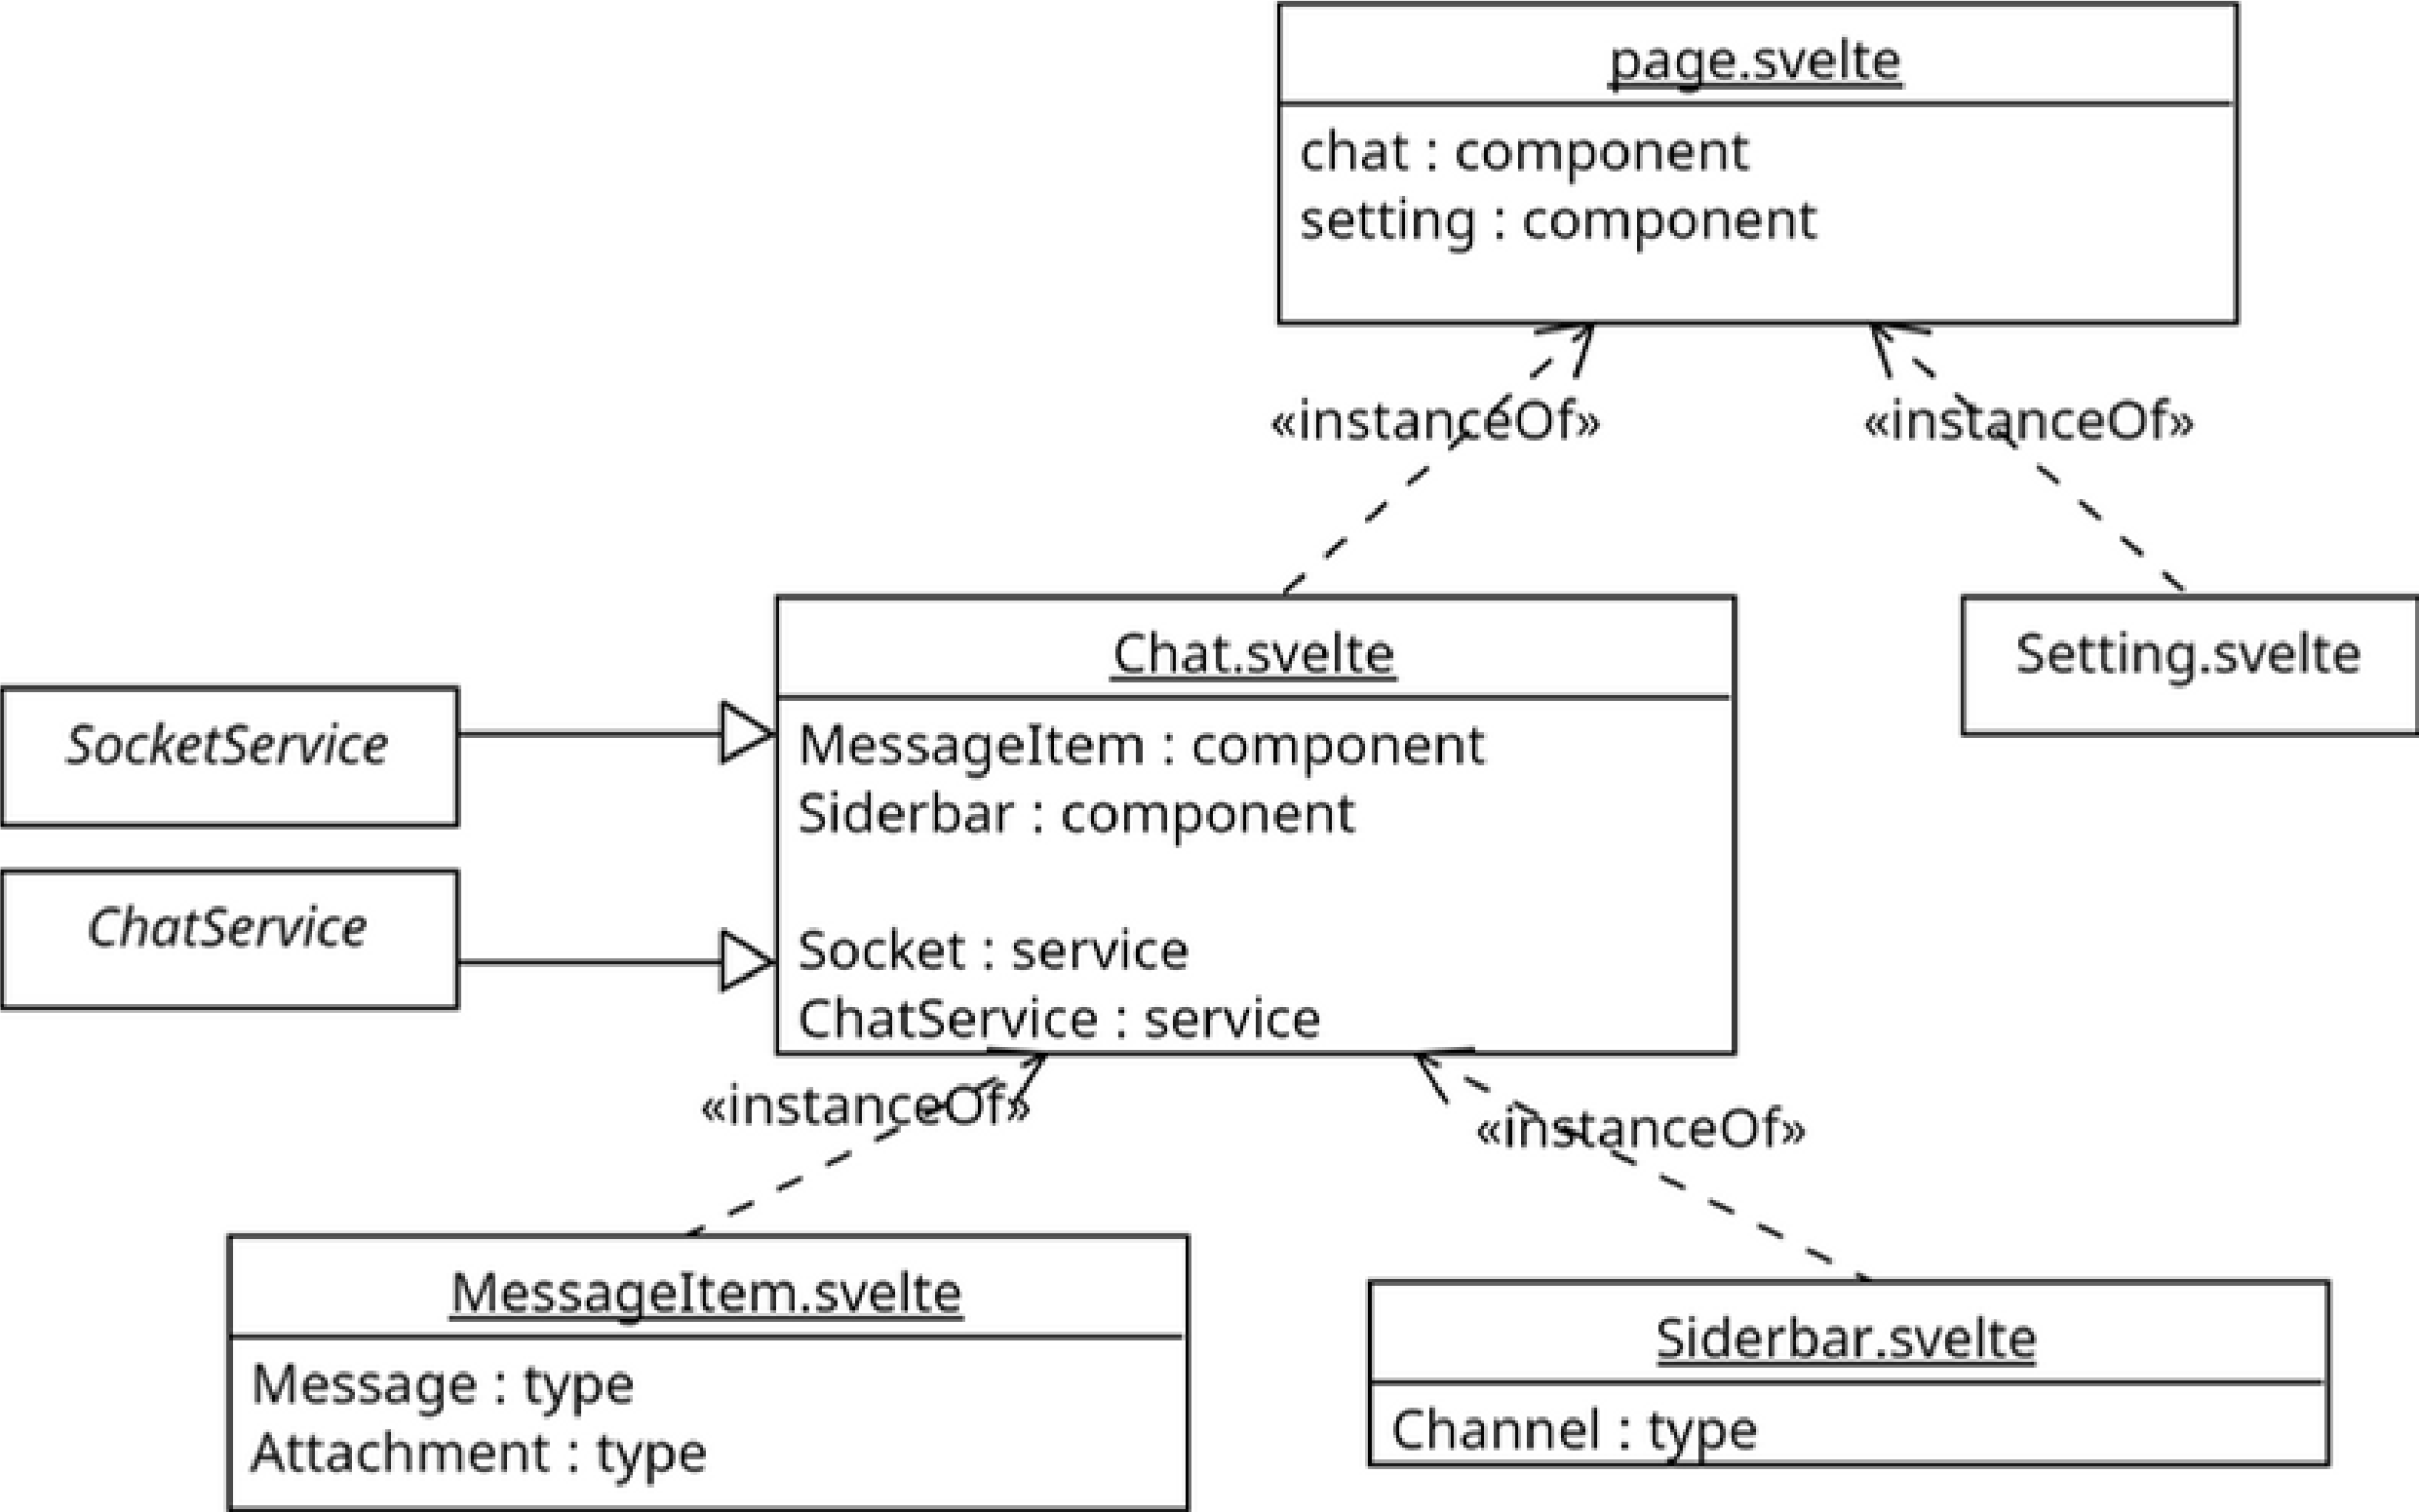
page.svelte

chat : component
setting : component

«instanceOf»

«instanceOf»

Chat.svelte

MessageItem : component
Siderbar : component

Socket : service
ChatService : service

Setting.svelte

SocketService

ChatService

«instanceOf»

«instanceOf»

MessageItem.svelte

Message : type
Attachment : type

Siderbar.svelte

Channel : type